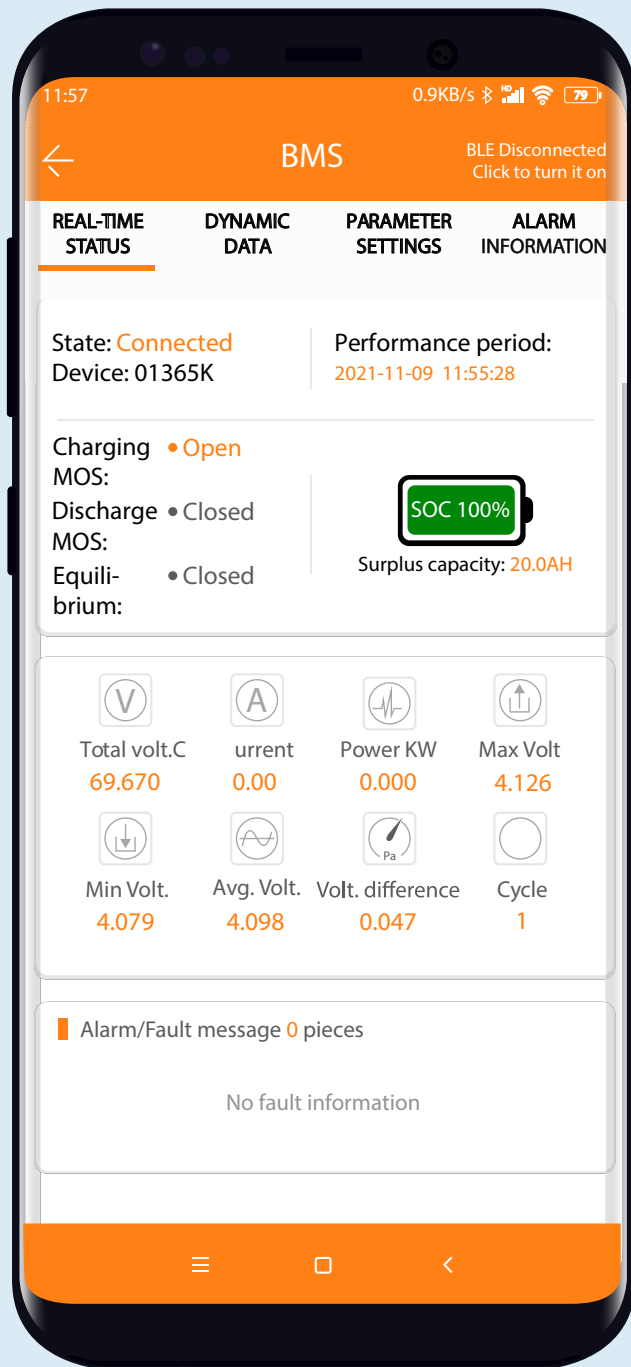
11:57

0.9KB/s 79

BMS

BLE Disconnected
Click to turn it on

REAL-TIME STATUS

DYNAMIC DATA

PARAMETER SETTINGS

ALARM INFORMATION

State: Connected
Device: 01365K

Performance period:
2021-11-09 11:55:28

Charging MOS: • Open
Discharge MOS: • Closed
Equilibrium: • Closed

SOC 100%
Surplus capacity: 20.0AH

V
Total volt.C
69.670

A
urrent
0.00

Power KW
0.000

Max Volt
4.126

Min Volt.
4.079

Avg. Volt.
4.098

Pa
Volt. difference
0.047

Cycle
1

Alarm/Fault message 0 pieces

No fault information